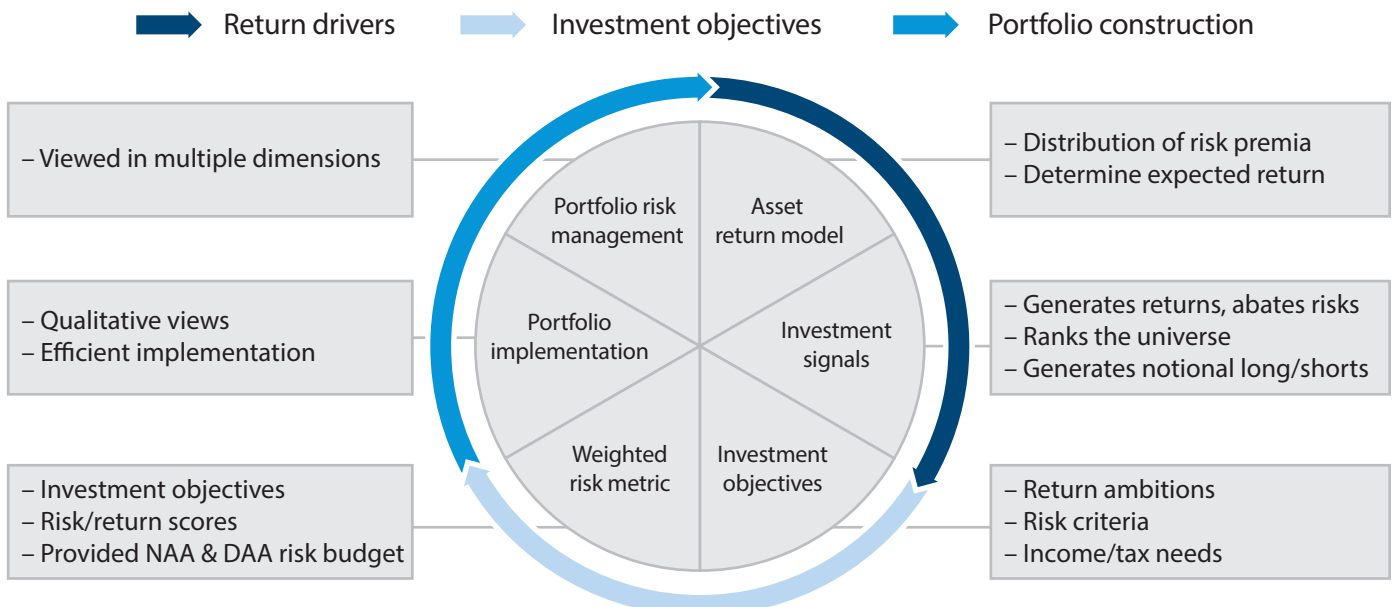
Return drivers
Investment objectives
Portfolio construction

– Viewed in multiple dimensions

– Distribution of risk premia
– Determine expected return

Portfolio risk management

Asset return model

Portfolio implementation

Investment signals

Weighted risk metric

Investment objectives

– Qualitative views
– Efficient implementation

– Generates returns, abates risks
– Ranks the universe
– Generates notional long/shorts

– Investment objectives
– Risk/return scores
– Provided NAA & DAA risk budget

– Return ambitions
– Risk criteria
– Income/tax needs